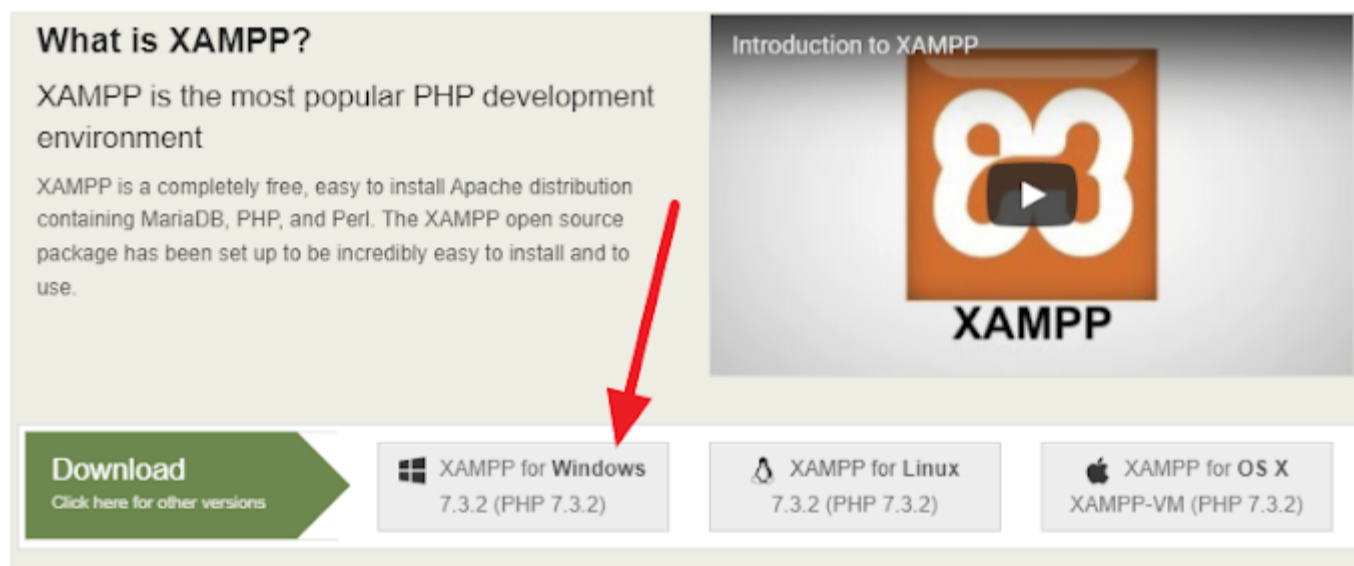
What is XAMPP?

XAMPP is the most popular PHP development environment

XAMPP is a completely free, easy to install Apache distribution containing MariaDB, PHP, and Perl. The XAMPP open source package has been set up to be incredibly easy to install and to use.

Introduction to XAMPP

XAMPP

Download
Click here for other versions

XAMPP for Windows
7.3.2 (PHP 7.3.2)

XAMPP for Linux
7.3.2 (PHP 7.3.2)

XAMPP for OS X
XAMPP-VM (PHP 7.3.2)